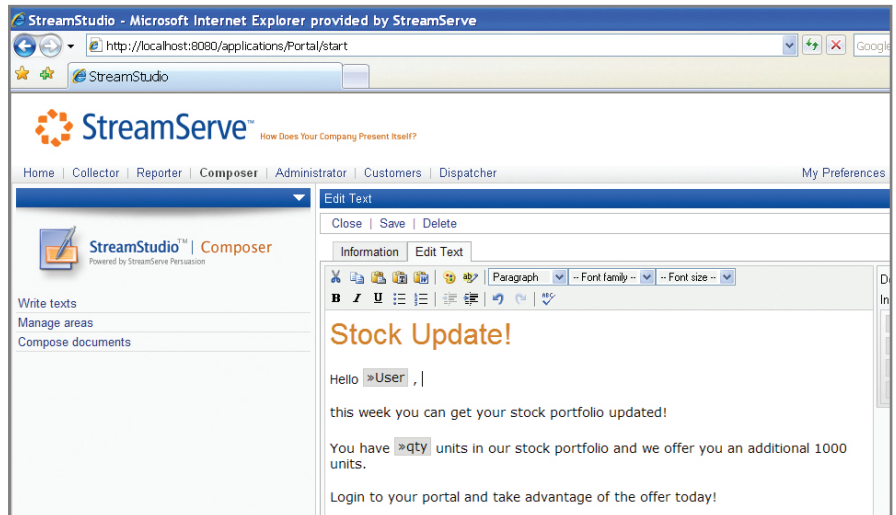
StreamStudio - Microsoft Internet Explorer provided by StreamServe

http://localhost:8080/applications/Portal/start

Google

StreamStudio

StreamServe™ How Does Your Company Present Itself?

Home | Collector | Reporter | Composer | Administrator | Customers | Dispatcher

My Preferences

StreamStudio™ | Composer
Powered by StreamServe Persuasion

Write texts
Manage areas
Compose documents

Edit Text

Close | Save | Delete

Information | Edit Text

Paragraph | -- Font family -- | -- Font size --

B I U

Stock Update!

Hello »User ,

this week you can get your stock portfolio updated!

You have »qty units in our stock portfolio and we offer you an additional 1000 units.

Login to your portal and take advantage of the offer today!

De
In